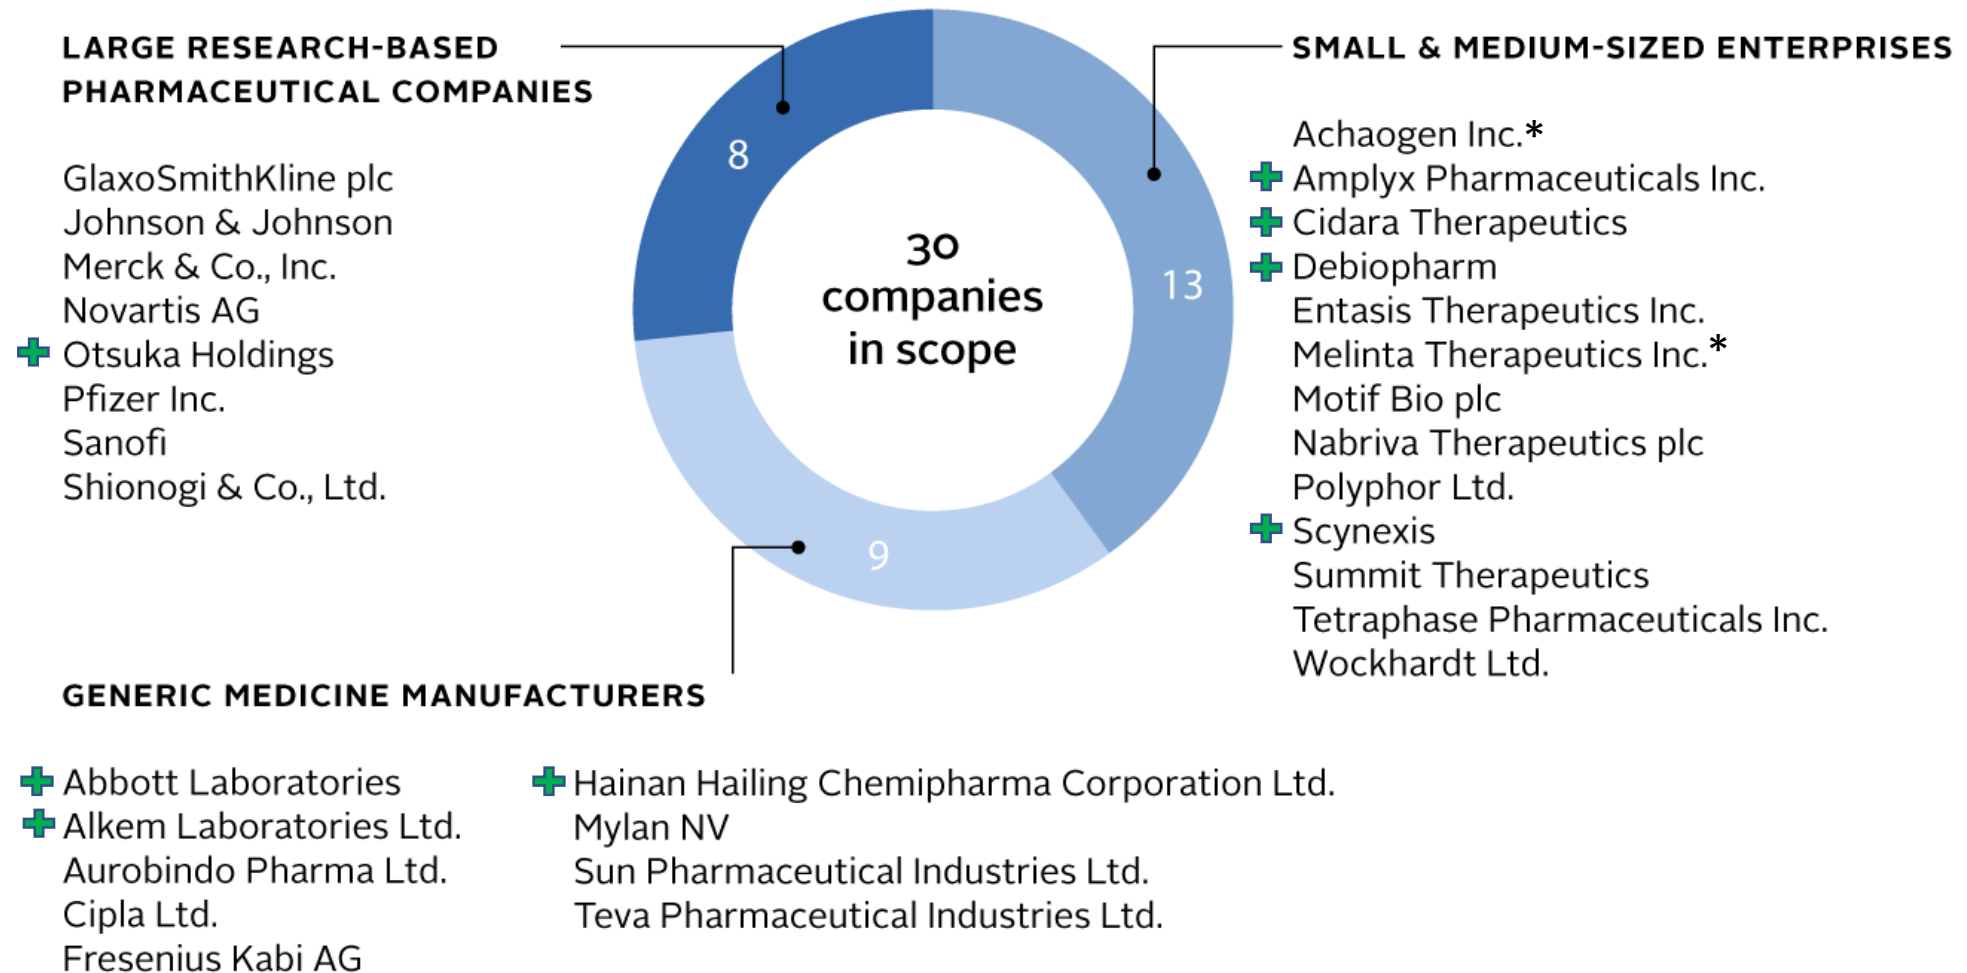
LARGE RESEARCH-BASED PHARMACEUTICAL COMPANIES

GlaxoSmithKline plc
Johnson & Johnson
Merck & Co., Inc.
Novartis AG
Otsuka Holdings
Pfizer Inc.
Sanofi
Shionogi & Co., Ltd.

8

30 companies in scope

13

9

SMALL & MEDIUM-SIZED ENTERPRISES

Achaogen Inc.*
Amplyx Pharmaceuticals Inc.
Cidara Therapeutics
Debiopharm
Entasis Therapeutics Inc.
Melinta Therapeutics Inc.*
Motif Bio plc
Nabriva Therapeutics plc
Polyphor Ltd.
Scynexis
Summit Therapeutics
Tetraphase Pharmaceuticals Inc.
Wockhardt Ltd.

GENERIC MEDICINE MANUFACTURERS

Abbott Laboratories
Alkem Laboratories Ltd.
Aurobindo Pharma Ltd.
Cipla Ltd.
Fresenius Kabi AG

Hainan Hailing Chemipharma Corporation Ltd.
Mylan NV
Sun Pharmaceutical Industries Ltd.
Teva Pharmaceutical Industries Ltd.